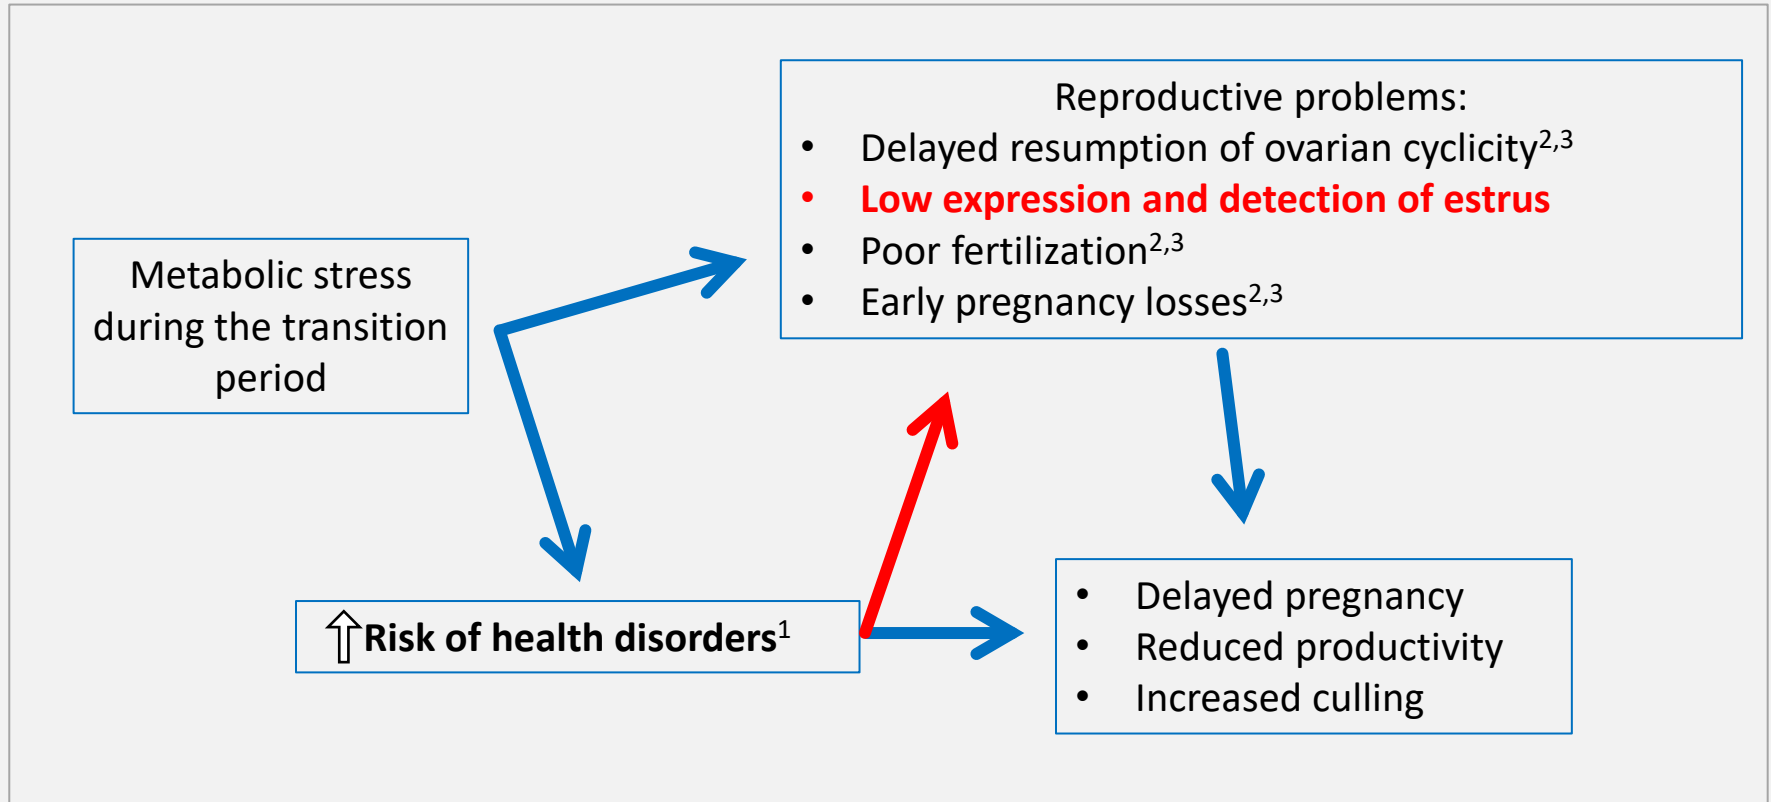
Metabolic stress during the transition period

Reproductive problems:
- Delayed resumption of ovarian cyclicity$^{2,3}$
- Low expression and detection of estrus
- Poor fertilization$^{2,3}$
- Early pregnancy losses$^{2,3}$

⇧Risk of health disorders$^{1}$

- Delayed pregnancy
- Reduced productivity
- Increased culling